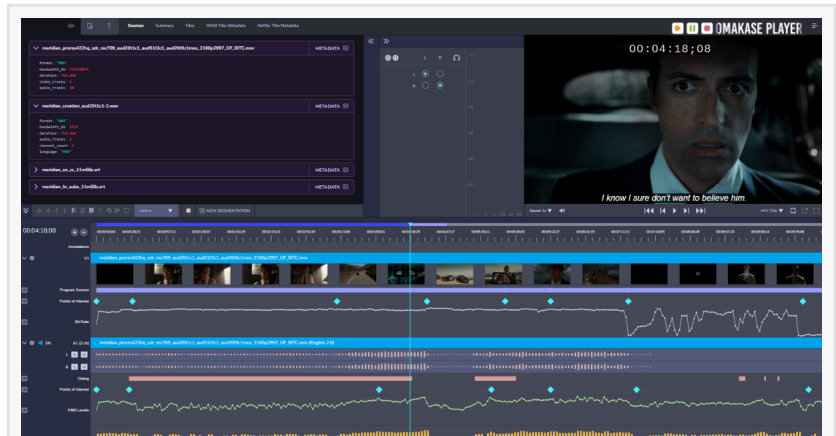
Sources Summary Files IMDB Title Metadata Netflix Title Metadata

OMAKASE PLAYER

meridian_prores422hq_sdr_rec709_aud51t3c1_aud20t9c1mos_2160p2997_DF_DITC.mov METADATA

meridian_creation_aud20t3c1-2.wav METADATA

meridian_en_cc_11m59s.srt METADATA

meridian_hr_subs_11m59s.srt METADATA

00:04:18;08

I know I sure don't want to believe him.

NEW SEGMENTATION

00:04:18:08

Annotations

V1

meridian_prores422hq_sdr_rec709_aud51t3c1_aud20t9c1mos_2160p2997_DF_DITC.mov

Program Scenes

Points of Interest

Bit Rate

EN

A1 (2 ch)

meridian_prores422hq_sdr_rec709_aud51t3c1_aud20t9c1mos_2160p2997_DF_DITC.mov (English 2.0)

L

R

Dialog

Points of Interest

RMS Levels